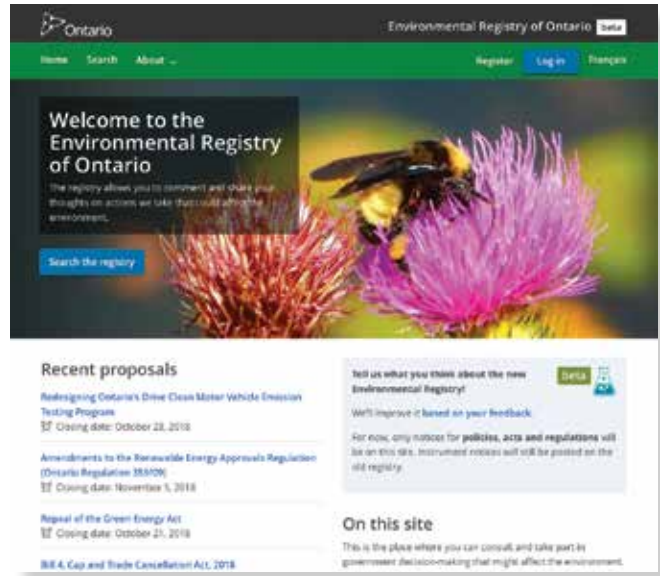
Ontario

Environmental Registry of Ontario beta

Home Search About

Register Log in Français

Welcome to the Environmental Registry of Ontario

The registry allows you to comment and share your thoughts on actions we take that could affect the environment.

Search the registry

Recent proposals

Redesigning Ontario's Drive Clean Motor Vehicle Emission Testing Program
Closing date: October 28, 2018

Amendments to the Renewable Energy Approvals Regulation (Ontario Regulation 359/09)
Closing date: November 5, 2018

Repeal of the Green Energy Act
Closing date: October 21, 2018

Bill 4, Cap and Trade Cancellation Act, 2018

Tell us what you think about the new Environmental Registry!

Beta

We'll improve it based on your feedback.

For now, only notices for policies, acts and regulations will be on this site. Instrument notices will still be posted on the old registry.

On this site

This is the place where you can consult and take part in government decision-making that might affect the environment.